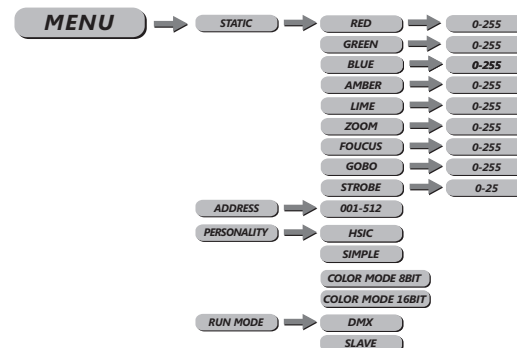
MENU

STATIC

RED
0-255

GREEN
0-255

BLUE
0-255

AMBER
0-255

LIME
0-255

ZOOM
0-255

FOUCUS
0-255

GOBO
0-255

STROBE
0-25

ADDRESS
001-512

PERSONALITY
HSIC
SIMPLE
COLOR MODE 8BIT
COLOR MODE 16BIT

RUN MODE
DMX
SLAVE